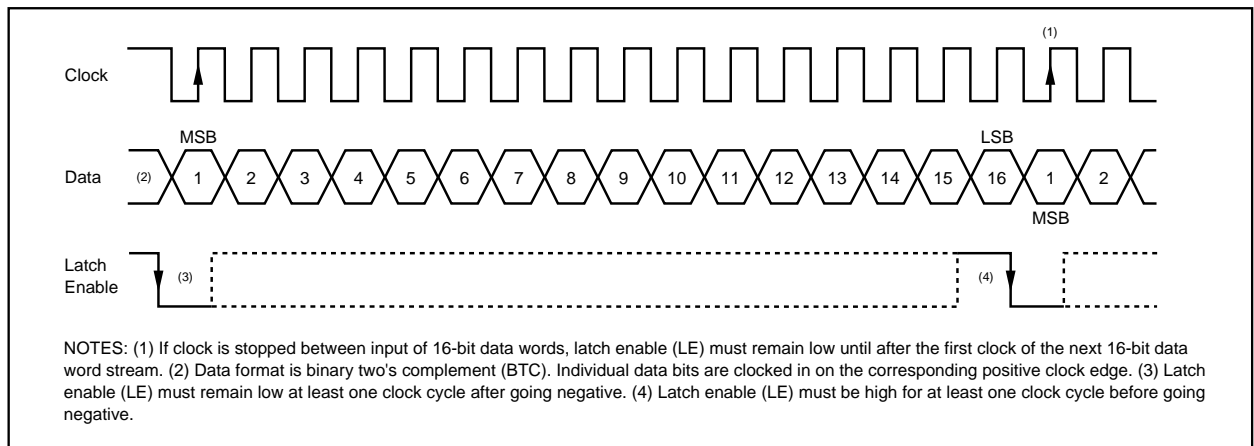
(1)

Clock

MSB

LSB

Data (2) 1 2 3 4 5 6 7 8 9 10 11 12 13 14 15 16 1 2

MSB

Latch Enable (3) (4)

NOTES: (1) If clock is stopped between input of 16-bit data words, latch enable (LE) must remain low until after the first clock of the next 16-bit data word stream. (2) Data format is binary two's complement (BTC). Individual data bits are clocked in on the corresponding positive clock edge. (3) Latch enable (LE) must remain low at least one clock cycle after going negative. (4) Latch enable (LE) must be high for at least one clock cycle before going negative.